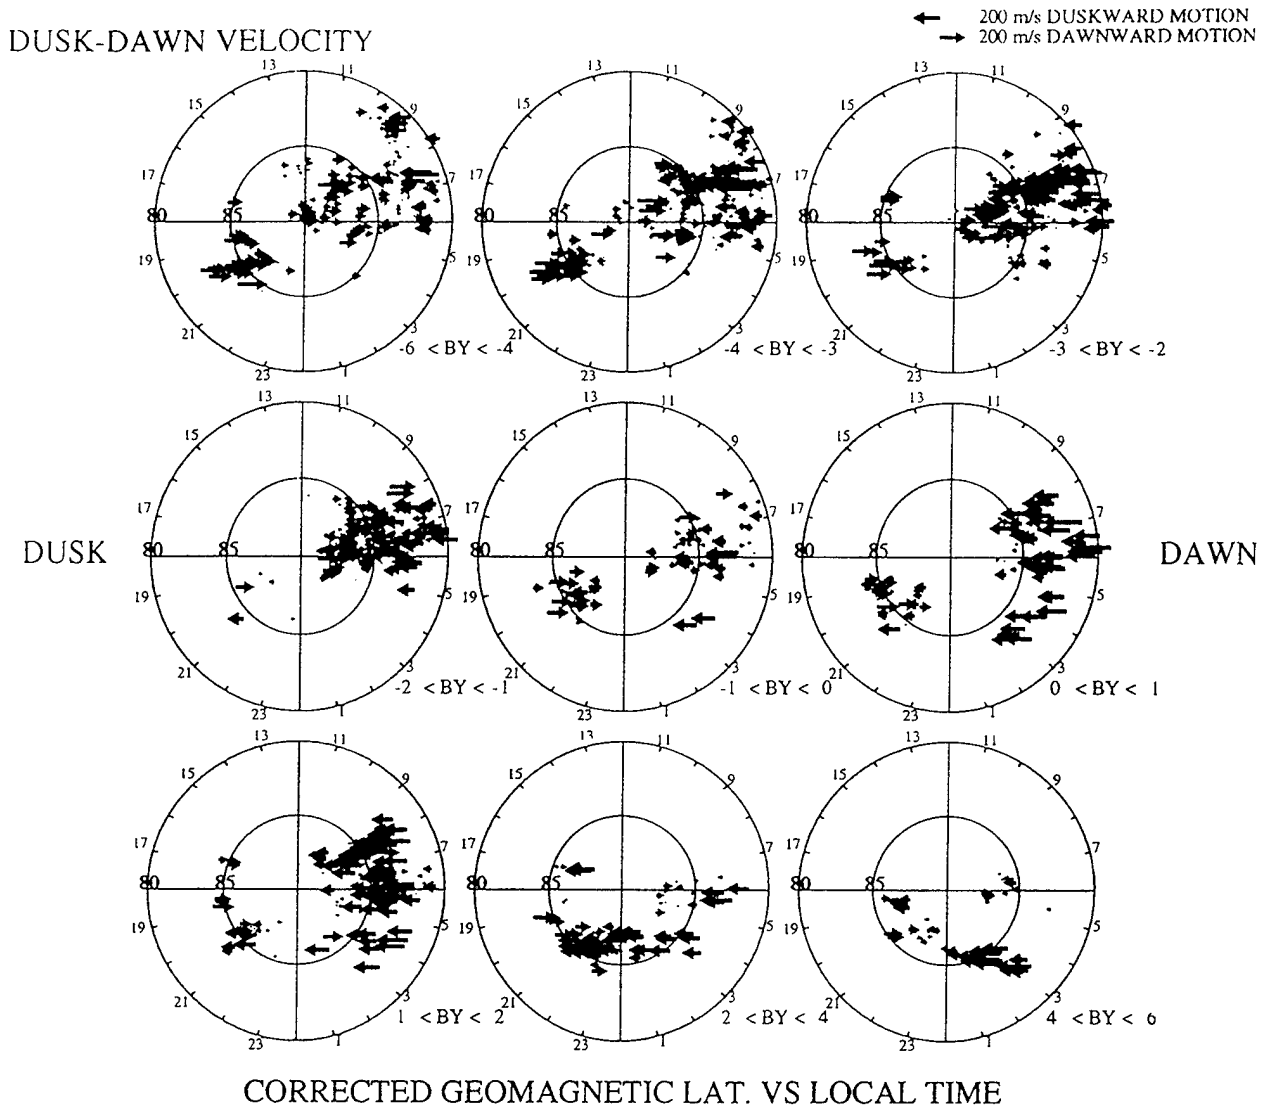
200 m/s DUSKWARD MOTION
200 m/s DAWNWARD MOTION

DUSK-DAWN VELOCITY

13 11 15 9 17 7 80 85 19 5 21 3 23 1
-6 < BY < -4

13 11 15 9 17 7 80 85 19 5 21 3 23 1
-4 < BY < -3

13 11 15 9 17 7 80 85 19 5 21 3 23 1
-3 < BY < -2

DUSK

13 11 15 9 17 7 80 85 19 5 21 3 23 1
-2 < BY < -1

13 11 15 9 17 7 80 85 19 5 21 3 23 1
-1 < BY < 0

13 11 15 9 17 7 80 85 19 5 21 3 23 1
0 < BY < 1

DAWN

13 11 15 9 17 7 80 85 19 5 21 3 23 1
1 < BY < 2

13 11 15 9 17 7 80 85 19 5 21 3 23 1
2 < BY < 4

13 11 15 9 17 7 80 85 19 5 21 3 23 1
4 < BY < 6

CORRECTED GEOMAGNETIC LAT. VS LOCAL TIME